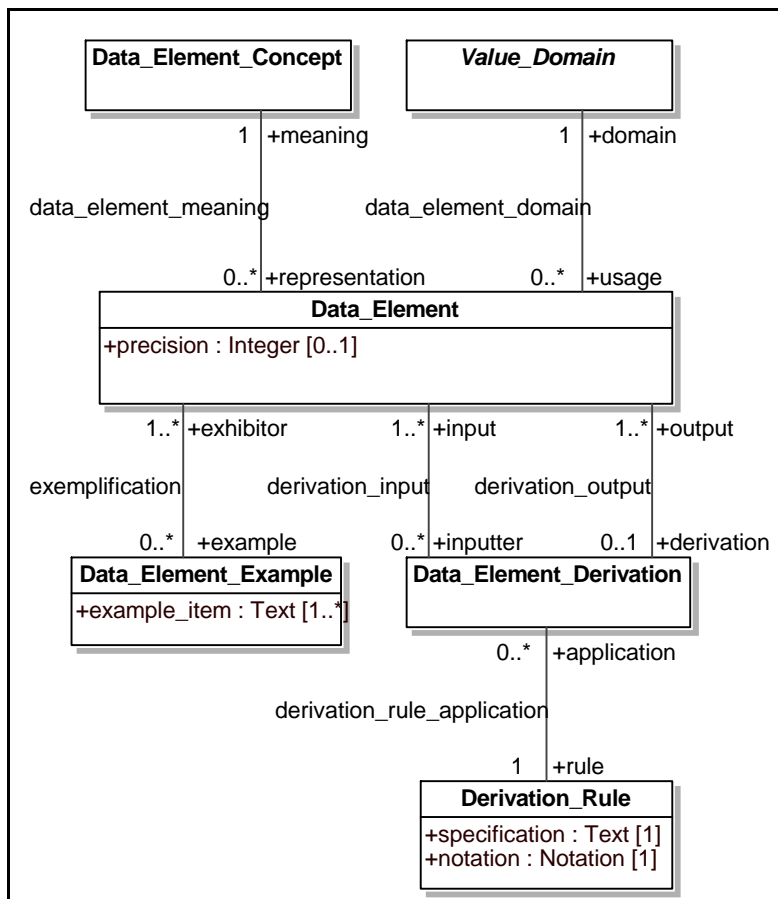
Data_Element_Concept

Value_Domain

1 +meaning

1 +domain

data_element_meaning

data_element_domain

0..* +representation

0..* +usage

Data_Element

+precision : Integer [0..1]

1..* +exhibitor

1..* +input

1..* +output

exemplification

derivation_input

derivation_output

0..* +example

0..* +inputter

0..1 +derivation

Data_Element_Example

+example_item : Text [1..*]

Data_Element_Derivation

0..* +application

derivation_rule_application

1 +rule

Derivation_Rule

+specification : Text [1]
+notation : Notation [1]